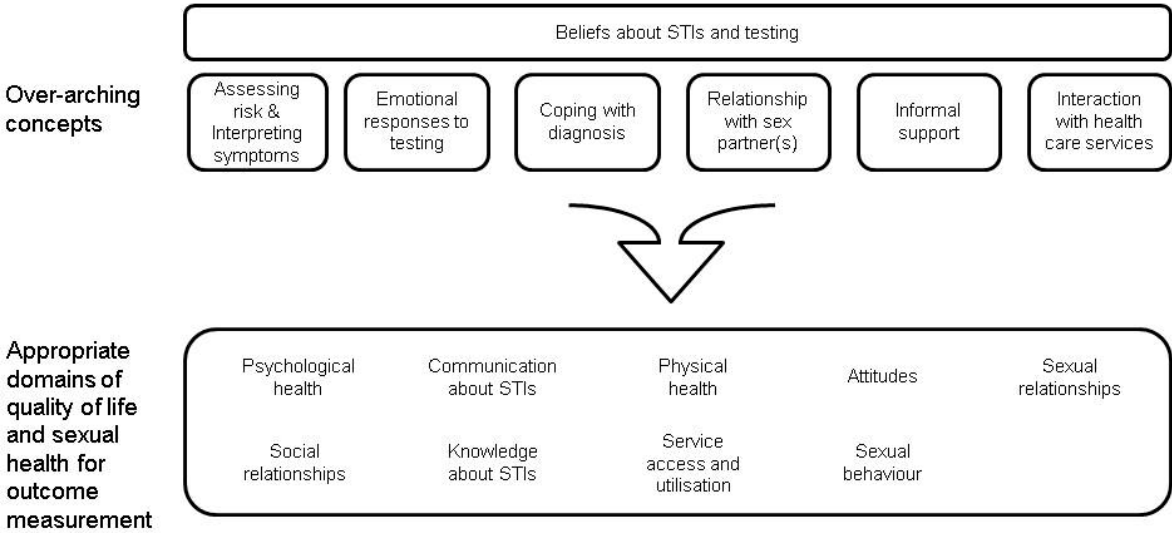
Beliefs about STIs and testing

Over-arching concepts

Assessing risk & Interpreting symptoms

Emotional responses to testing

Coping with diagnosis

Relationship with sex partner(s)

Informal support

Interaction with health care services

Appropriate domains of quality of life and sexual health for outcome measurement

Psychological health

Communication about STIs

Physical health

Attitudes

Sexual relationships

Social relationships

Knowledge about STIs

Service access and utilisation

Sexual behaviour